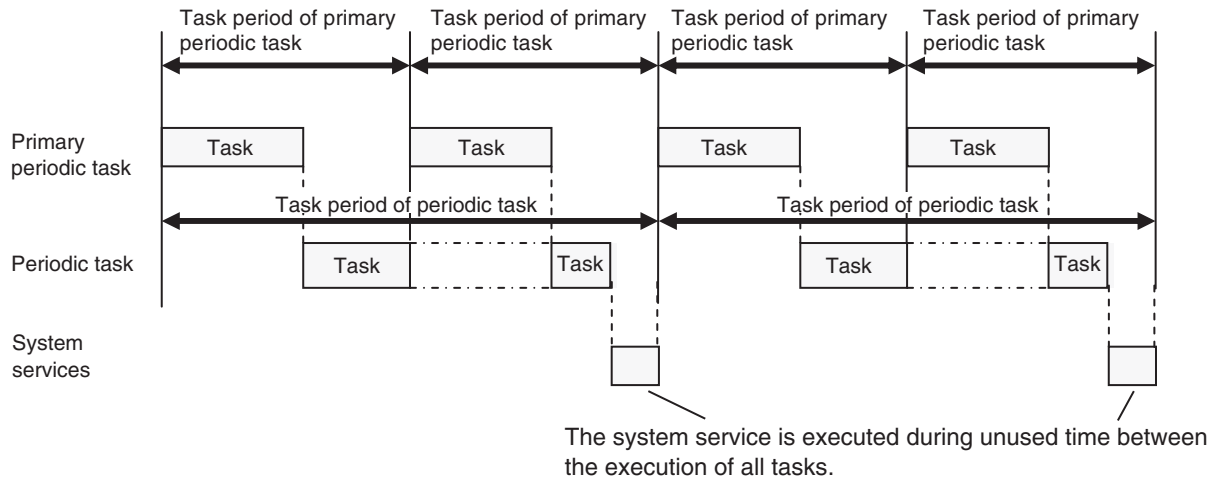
Task period of primary periodic task
Task period of primary periodic task
Task period of primary periodic task
Task period of primary periodic task

Primary periodic task
Task
Task
Task
Task

Task period of periodic task
Task period of periodic task

Periodic task
Task
Task
Task
Task

System services

The system service is executed during unused time between the execution of all tasks.